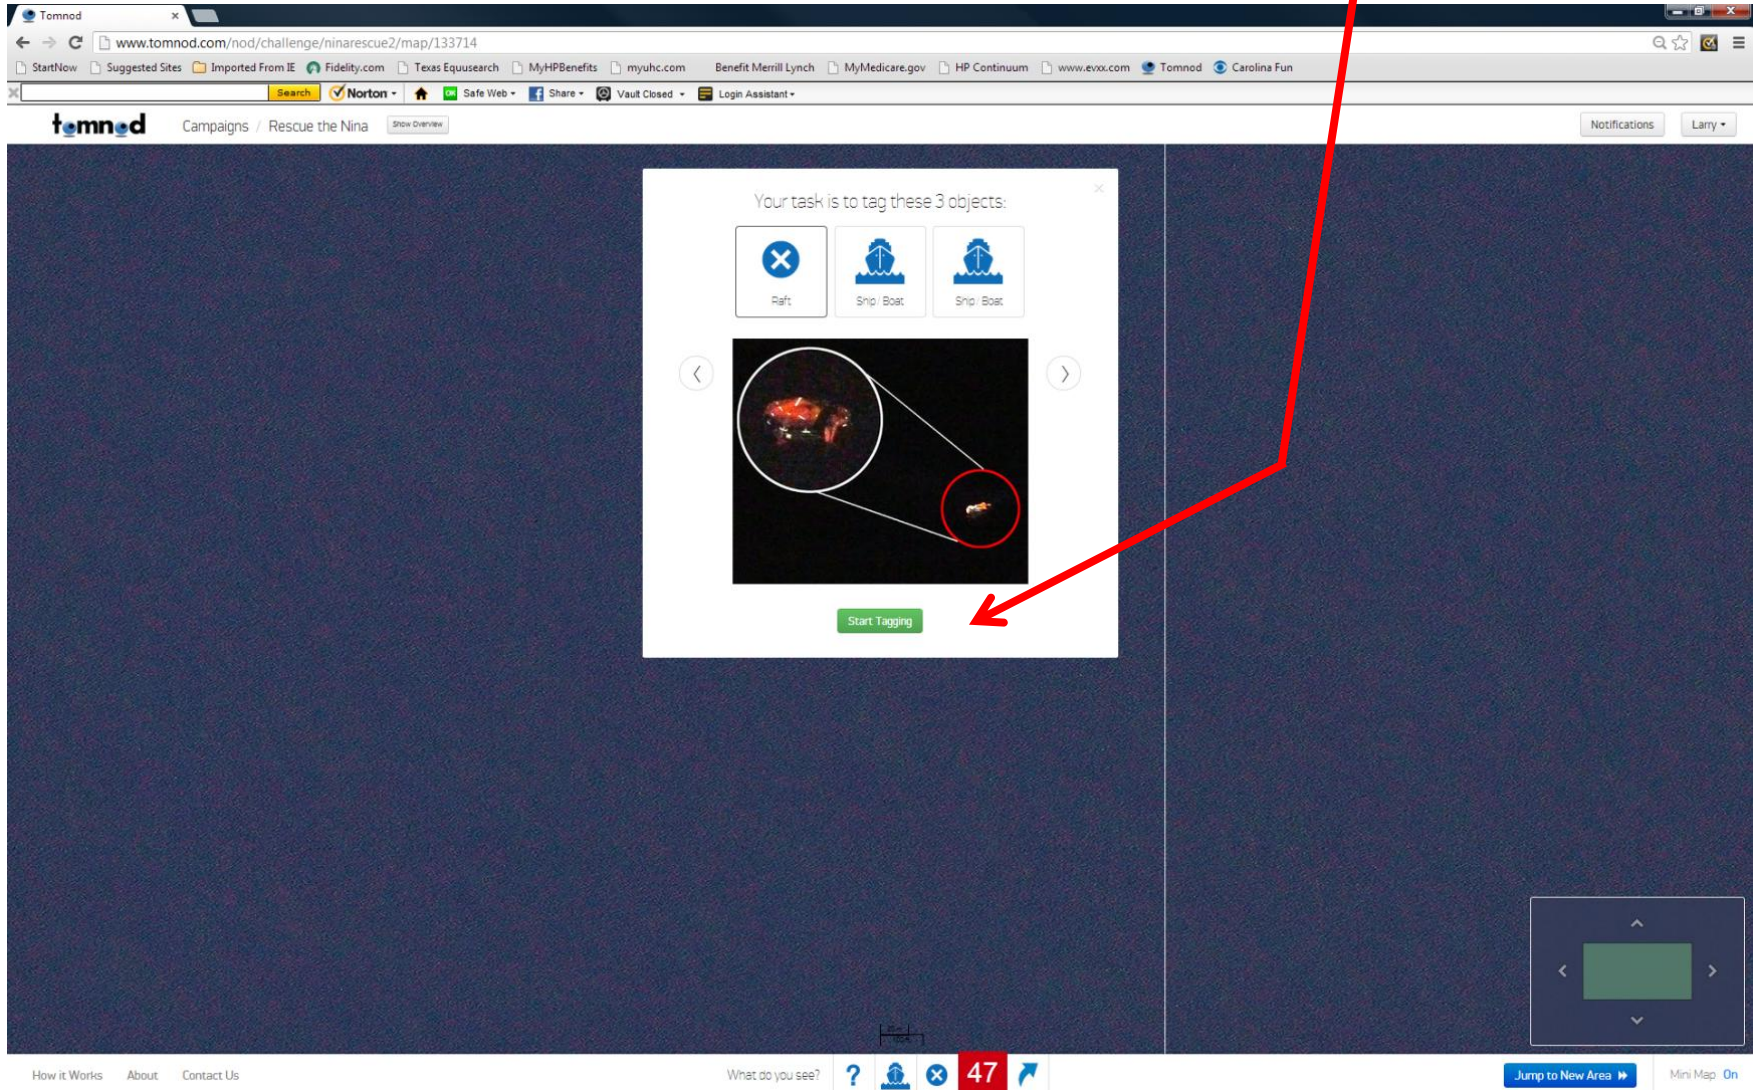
Tomnod ×

www.tomnod.com/nod/challenge/ninarescue2/map/133714

StartNow  Suggested Sites  Imported From IE  Fidelity.com  Texas Equusearch  MyHPBenefits  myuhc.com  Benefit Merrill Lynch  MyMedicare.gov  HP Continuum  www.evxx.com  Tomnod  Carolina Fun

Search  Norton  Safe Web  Share  Vault Closed  Login Assistant

tomnod  Campaigns / Rescue the Nina  Show Overview  Notifications  Larry

Your task is to tag these 3 objects:

Raft  Ship / Boat  Ship / Boat

Start Tagging

How it Works  About  Contact Us  What do you see?  ?  47  Jump to New Area  Mini Map On